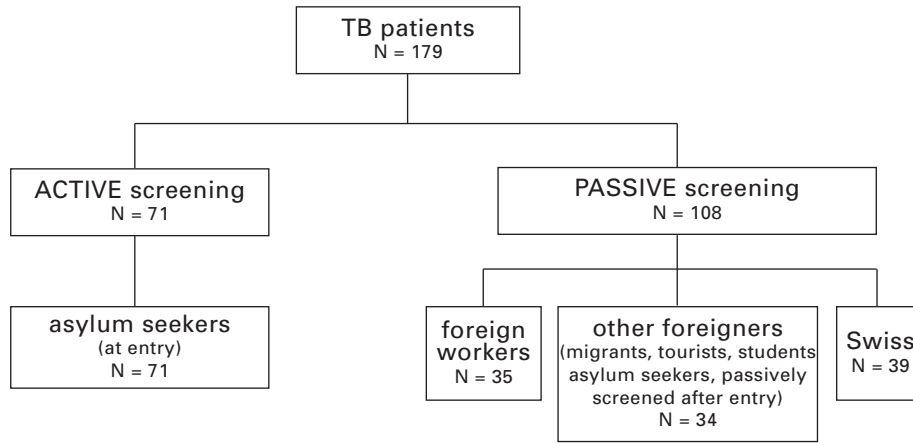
TB patients
N = 179

ACTIVE screening
N = 71

PASSIVE screening
N = 108

asylum seekers
(at entry)
N = 71

foreign workers
N = 35

other foreigners
(migrants, tourists, students asylum seekers, passively screened after entry)
N = 34

Swiss
N = 39